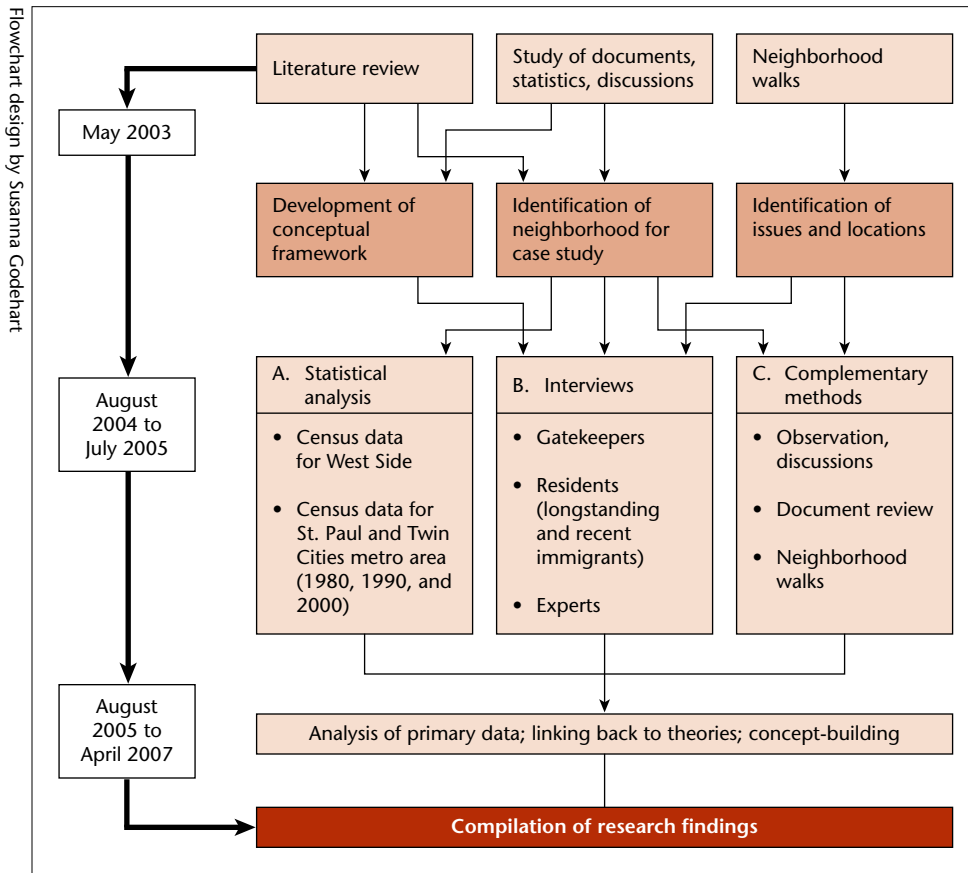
Flowchart design by Susanna Godehart

Literature review

Study of documents, statistics, discussions

Neighborhood walks

May 2003

Development of conceptual framework

Identification of neighborhood for case study

Identification of issues and locations

August 2004 to July 2005

A. Statistical analysis

• Census data for West Side

• Census data for St. Paul and Twin Cities metro area (1980, 1990, and 2000)

B. Interviews

• Gatekeepers

• Residents (longstanding and recent immigrants)

• Experts

C. Complementary methods

• Observation, discussions

• Document review

• Neighborhood walks

August 2005 to April 2007

Analysis of primary data; linking back to theories; concept-building

Compilation of research findings